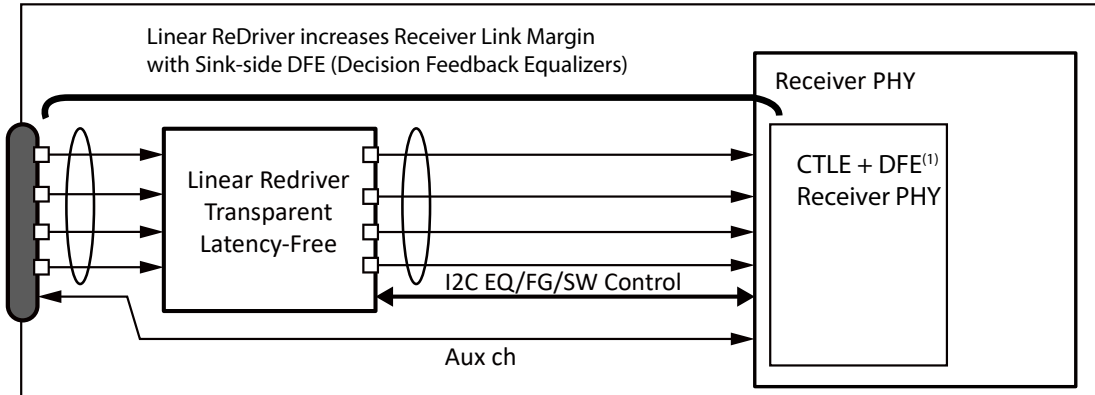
Linear ReDriver increases Receiver Link Margin with Sink-side DFE (Decision Feedback Equalizers)

Receiver PHY

Linear Redriver Transparent Latency-Free

CTLE + DFE$^{(1)}$ Receiver PHY

I2C EQ/FG/SW Control

Aux ch